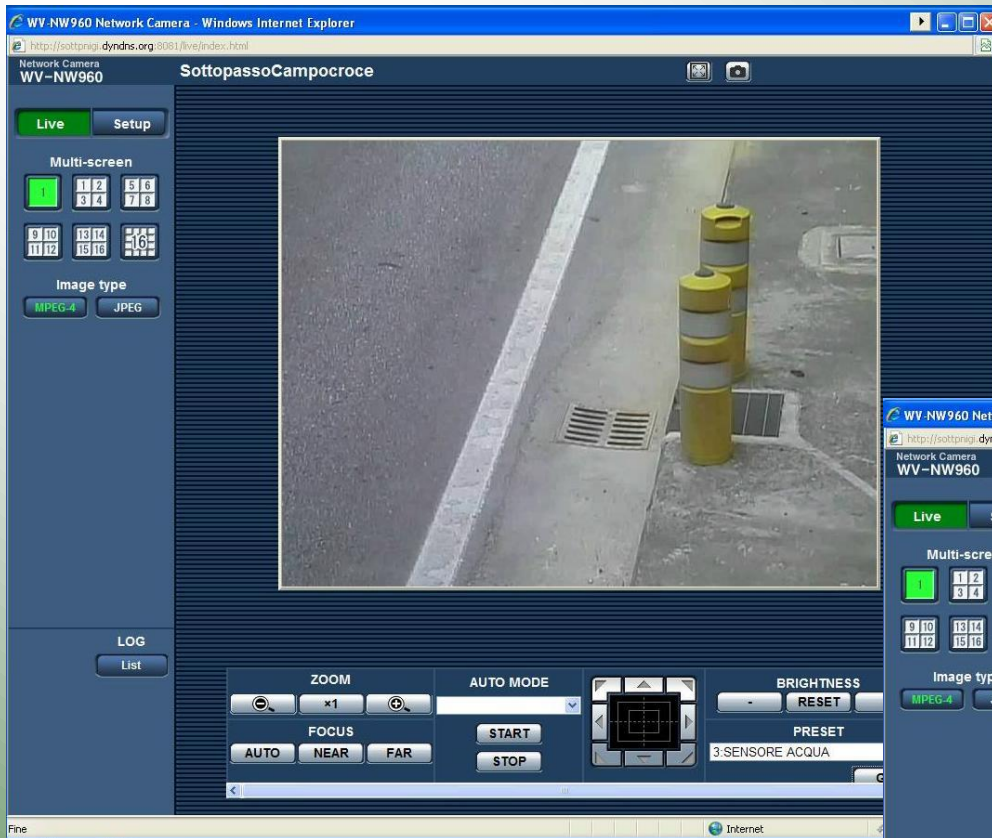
WV-NW960 Network Camera - Windows Internet Explorer

http://sottpnigi.dyndns.org:8081/live/index.html

Network Camera
WV-NW960

SottopassoCampocroce

Live
Setup

Multi-screen

1
1 2
3 4
5 6
7 8
9 10
11 12
13 14
15 16
16

Image type

MPEG-4
JPEG

LOG

List

ZOOM

×1

FOCUS

AUTO
NEAR
FAR

AUTO MODE

START
STOP

BRIGHTNESS

-
RESET

PRESET

3:SENSORE ACQUA

G

WV-NW960 Net

http://sottpnigi.dyn

Network Camera
WV-NW960

Live

Multi-scre

1
1 2
3 4
9 10
11 12
13 14
15 16

Image typ

MPEG-4

Fine

Internet